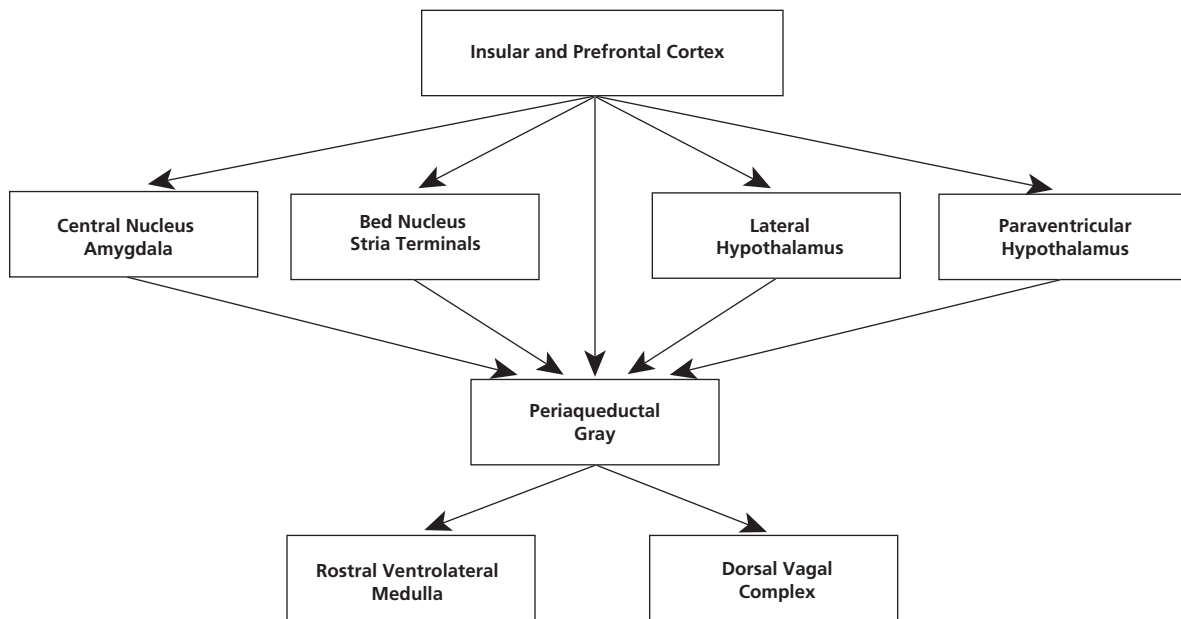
Insular and Prefrontal Cortex

Central Nucleus Amygdala

Bed Nucleus Stria Terminals

Lateral Hypothalamus

Paraventricular Hypothalamus

Periaqueductal Gray

Rostral Ventrolateral Medulla

Dorsal Vagal Complex